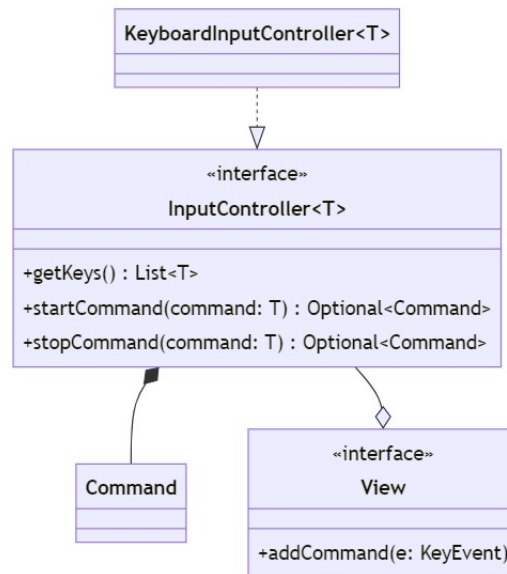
KeyboardInputController<T>

«interface»
InputController<T>

+getKeys() : List<T>
+startCommand(command: T) : Optional<Command>
+stopCommand(command: T) : Optional<Command>

Command

«interface»
View

+addCommand(e: KeyEvent)